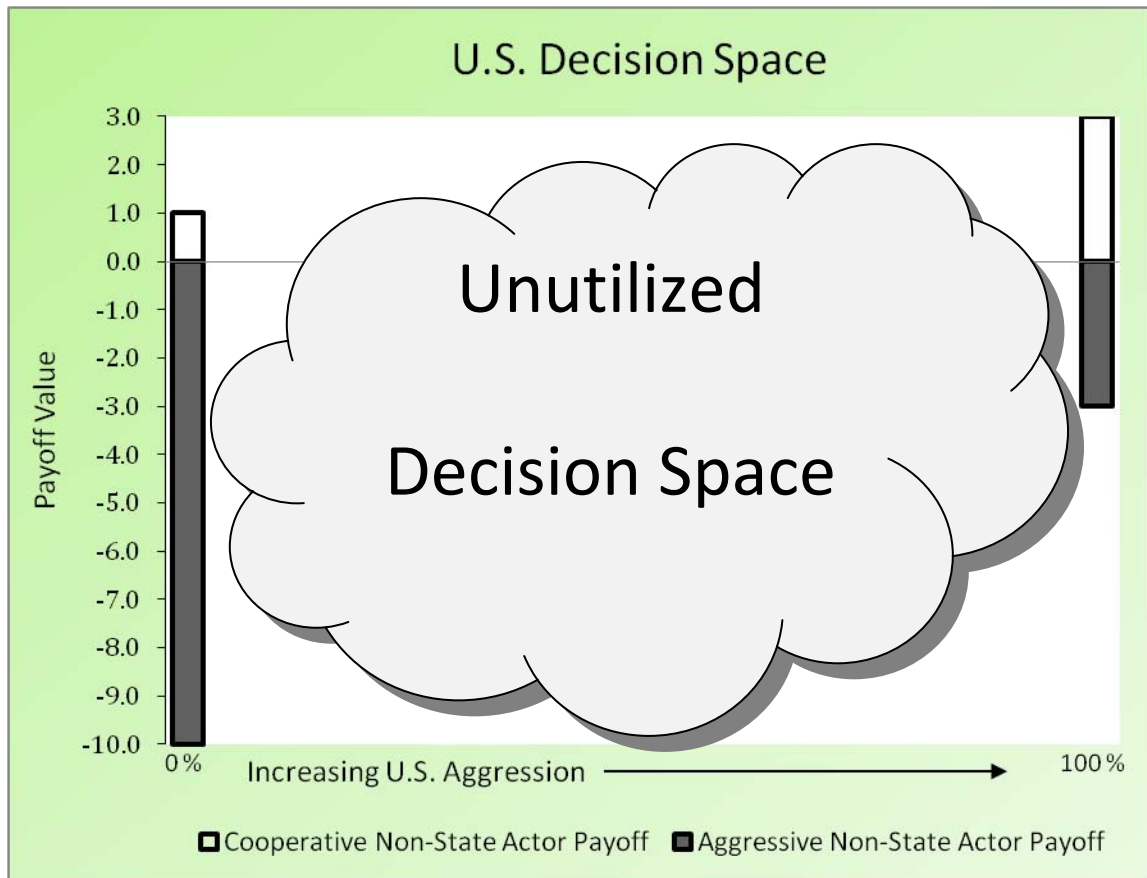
U.S. Decision Space

3.0
2.0
1.0
0.0
-1.0
-2.0
-3.0
-4.0
-5.0
-6.0
-7.0
-8.0
-9.0
-10.0

Payoff Value

Unutilized

Decision Space

0%
Increasing U.S. Aggression
100%

Cooperative Non-State Actor Payoff
Aggressive Non-State Actor Payoff